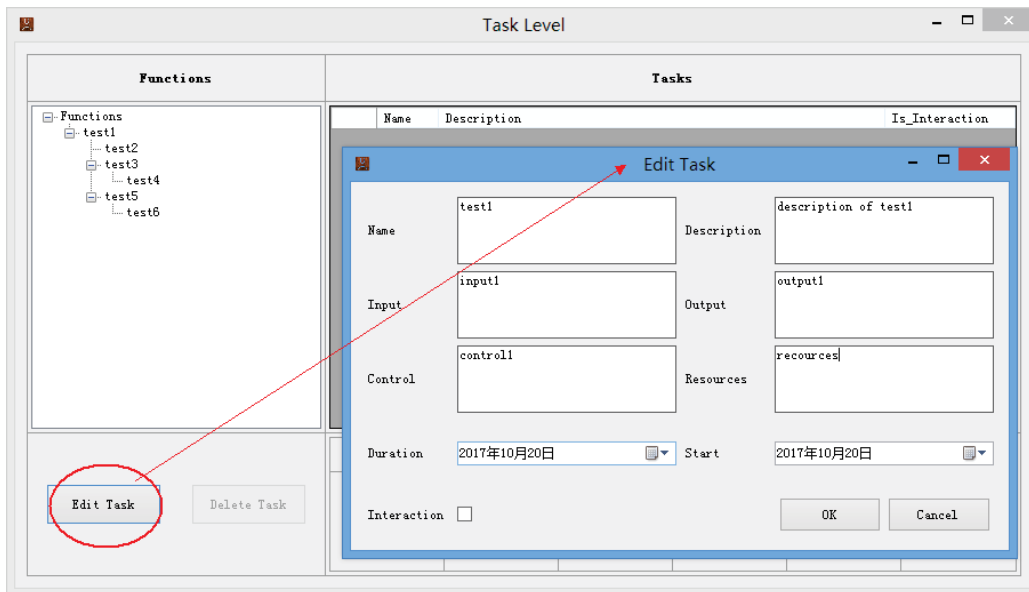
Task Level

Functions

Tasks

Functions
test1
test2
test3
test4
test5
test6

| Name | Description | Is_Interaction |
|---|---|---|

Edit Task

Name
test1

Description
description of test1

Input
input1

Output
output1

Control
control1

Resources
recources

Duration
2017年10月20日

Start
2017年10月20日

Interaction

OK

Cancel

Edit Task

Delete Task